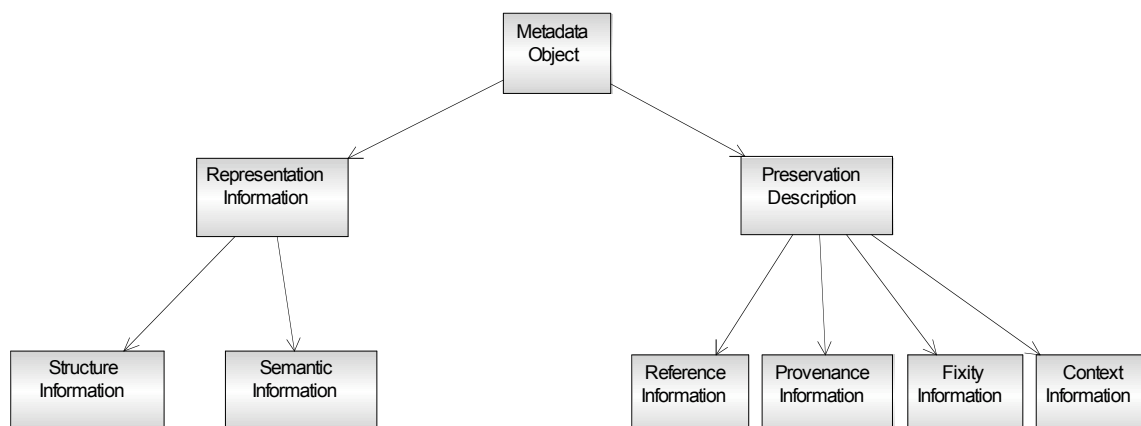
Metadata Object

Representation Information

Preservation Description

Structure Information

Semantic Information

Reference Information

Provenance Information

Fixity Information

Context Information